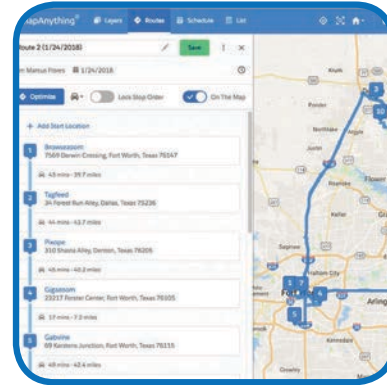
apAnything® Layers Routes Schedule List

oute 2 (1/24/2018) Save ⋮ ×

n Manus Paves 1/24/2018

Optimize Lock Stop Order On The Map

+ Add Start Location

1 Browsezoom
7569 Darwin Crossing, Fort Worth, Texas 76147

45 mins - 39.7 miles

2 Tagfeed
34 Forest Run Alley, Dallas, Texas 75236

44 mins - 43.7 miles

3 Plexope
310 Shasta Alley, Denton, Texas 76205

45 mins - 40.2 miles

4 Gigsexom
23217 Forster Center, Fort Worth, Texas 76105

17 mins - 7.9 miles

5 Gabvine
59 Karstens Junction, Fort Worth, Texas 76115

48 mins - 42.4 miles

Arlin
FOR